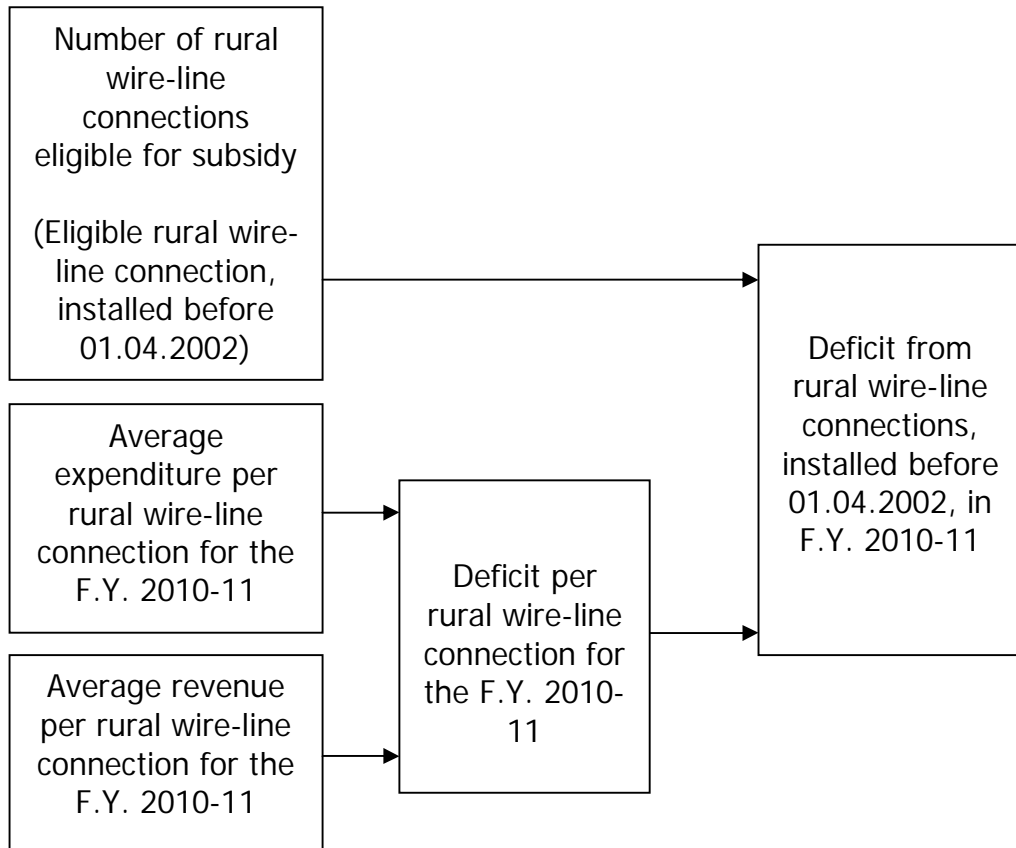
Number of rural wire-line connections eligible for subsidy

(Eligible rural wire-line connection, installed before 01.04.2002)

Average expenditure per rural wire-line connection for the F.Y. 2010-11

Average revenue per rural wire-line connection for the F.Y. 2010-11

Deficit per rural wire-line connection for the F.Y. 2010-11

Deficit from rural wire-line connections, installed before 01.04.2002, in F.Y. 2010-11